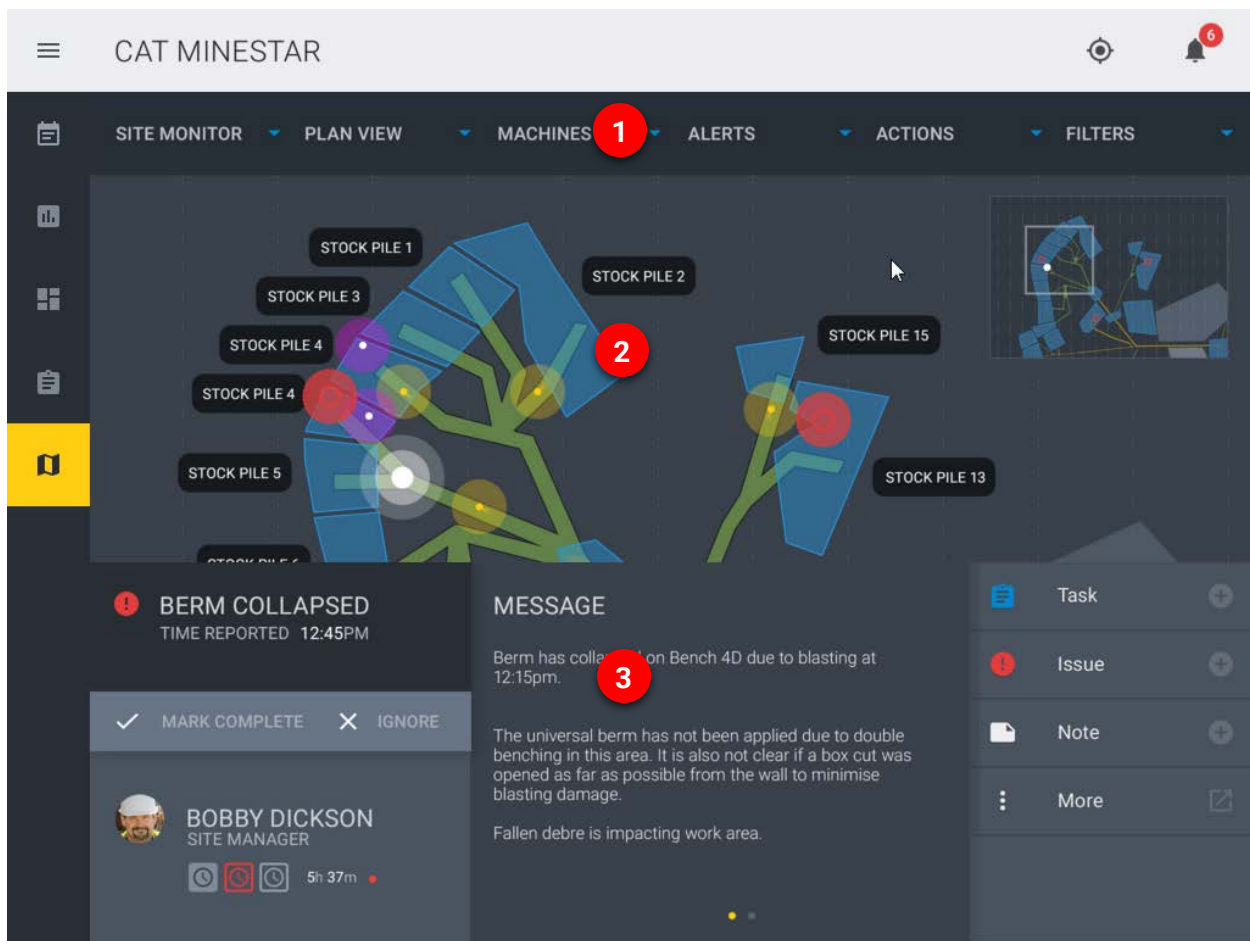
CAT MINESTAR

6

SITE MONITOR
PLAN VIEW
MACHINES
1
ALERTS
ACTIONS
FILTERS

STOCK PILE 1
STOCK PILE 2
STOCK PILE 3
STOCK PILE 4
STOCK PILE 4
STOCK PILE 5
STOCK PILE 15
STOCK PILE 13
2
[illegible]

BERM COLLAPSED
TIME REPORTED 12:45PM

MARK COMPLETE
IGNORE

BOBBY DICKSON
SITE MANAGER

5h 37m

MESSAGE

Berm has colla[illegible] on Bench 4D due to blasting at 12:15pm.
3

The universal berm has not been applied due to double benching in this area. It is also not clear if a box cut was opened as far as possible from the wall to minimise blasting damage.

Fallen debre is impacting work area.

Task
Issue
Note
More